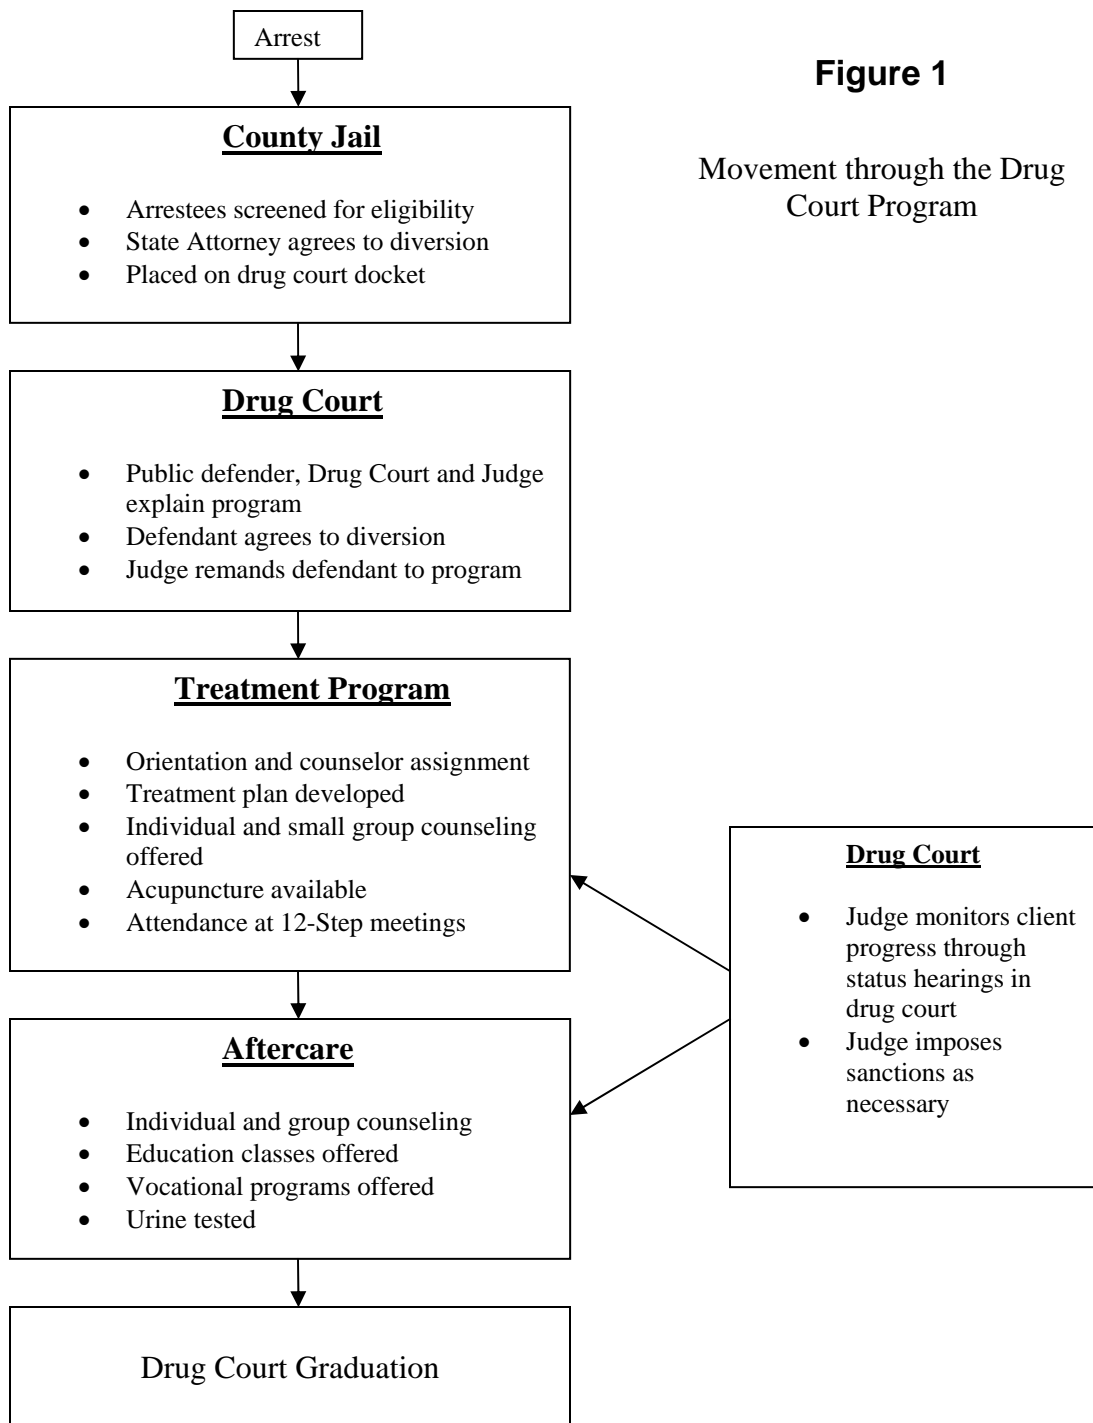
Figure 1

Movement through the Drug Court Program

Arrest

County Jail

- Arrestees screened for eligibility
- State Attorney agrees to diversion
- Placed on drug court docket

Drug Court

- Public defender, Drug Court and Judge explain program
- Defendant agrees to diversion
- Judge remands defendant to program

Treatment Program

- Orientation and counselor assignment
- Treatment plan developed
- Individual and small group counseling offered
- Acupuncture available
- Attendance at 12-Step meetings

Aftercare

- Individual and group counseling
- Education classes offered
- Vocational programs offered
- Urine tested

Drug Court Graduation

Drug Court

- Judge monitors client progress through status hearings in drug court
- Judge imposes sanctions as necessary